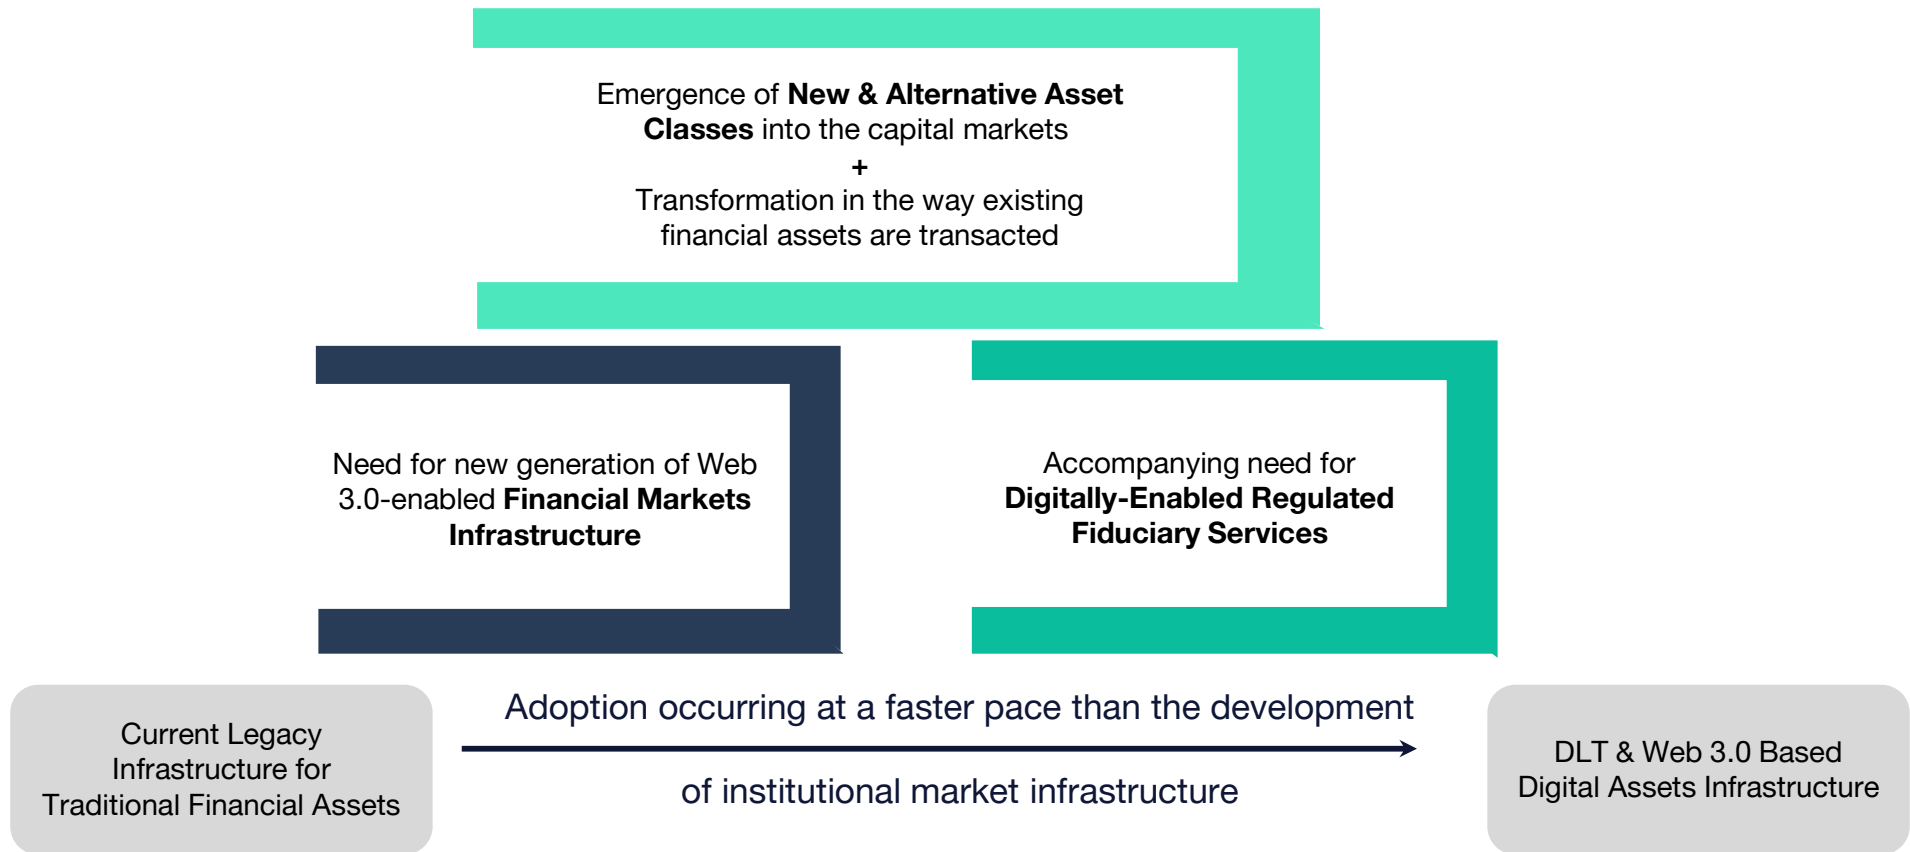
Emergence of **New & Alternative Asset Classes** into the capital markets
+
Transformation in the way existing financial assets are transacted

Need for new generation of Web 3.0-enabled **Financial Markets Infrastructure**

Accompanying need for **Digitally-Enabled Regulated Fiduciary Services**

Current Legacy Infrastructure for Traditional Financial Assets

Adoption occurring at a faster pace than the development

of institutional market infrastructure

DLT & Web 3.0 Based Digital Assets Infrastructure